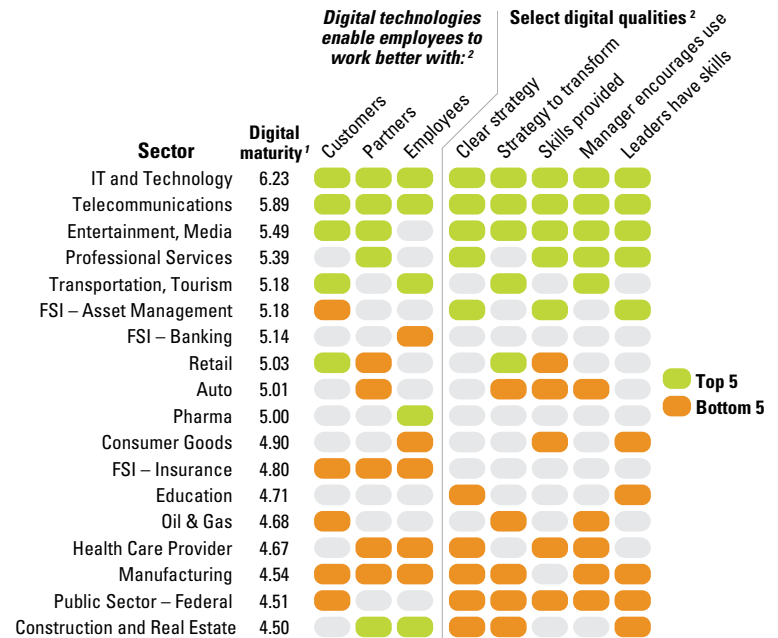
*Digital technologies enable employees to work better with:* $^2$

Select digital qualities $^2$

| Sector | Digital maturity $^1$ | Customers | Partners | Employees | Clear strategy | Strategy to transform | Skills provided | Manager encourages use | Leaders have skills |
|---|---|---|---|---|---|---|---|---|---|
| IT and Technology | 6.23 | | | | | | | | |
| Telecommunications | 5.89 | | | | | | | | |
| Entertainment, Media | 5.49 | | | | | | | | |
| Professional Services | 5.39 | | | | | | | | |
| Transportation, Tourism | 5.18 | | | | | | | | |
| FSI – Asset Management | 5.18 | | | | | | | | |
| FSI – Banking | 5.14 | | | | | | | | |
| Retail | 5.03 | | | | | | | | |
| Auto | 5.01 | | | | | | | | |
| Pharma | 5.00 | | | | | | | | |
| Consumer Goods | 4.90 | | | | | | | | |
| FSI – Insurance | 4.80 | | | | | | | | |
| Education | 4.71 | | | | | | | | |
| Oil & Gas | 4.68 | | | | | | | | |
| Health Care Provider | 4.67 | | | | | | | | |
| Manufacturing | 4.54 | | | | | | | | |
| Public Sector – Federal | 4.51 | | | | | | | | |
| Construction and Real Estate | 4.50 | | | | | | | | |

Top 5
Bottom 5